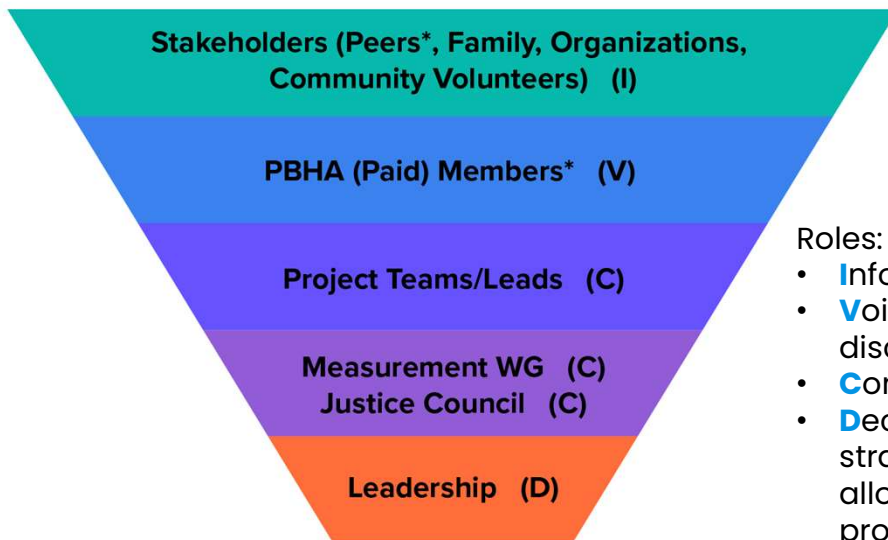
Stakeholders (Peers*, Family, Organizations, Community Volunteers) (I)

PBHA (Paid) Members* (V)

Project Teams/Leads (C)

Measurement WG (C)
Justice Council (C)

Leadership (D)

Roles:
- Info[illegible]
- Voi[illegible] disc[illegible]
- Con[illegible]
- Dec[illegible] stra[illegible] allo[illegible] pro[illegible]